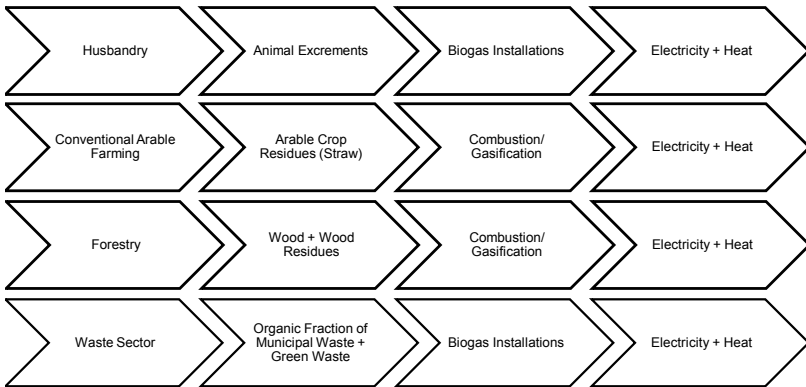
Husbandry
Animal Excrements
Biogas Installations
Electricity + Heat

Conventional Arable Farming
Arable Crop Residues (Straw)
Combustion/ Gasification
Electricity + Heat

Forestry
Wood + Wood Residues
Combustion/ Gasification
Electricity + Heat

Waste Sector
Organic Fraction of Municipal Waste + Green Waste
Biogas Installations
Electricity + Heat